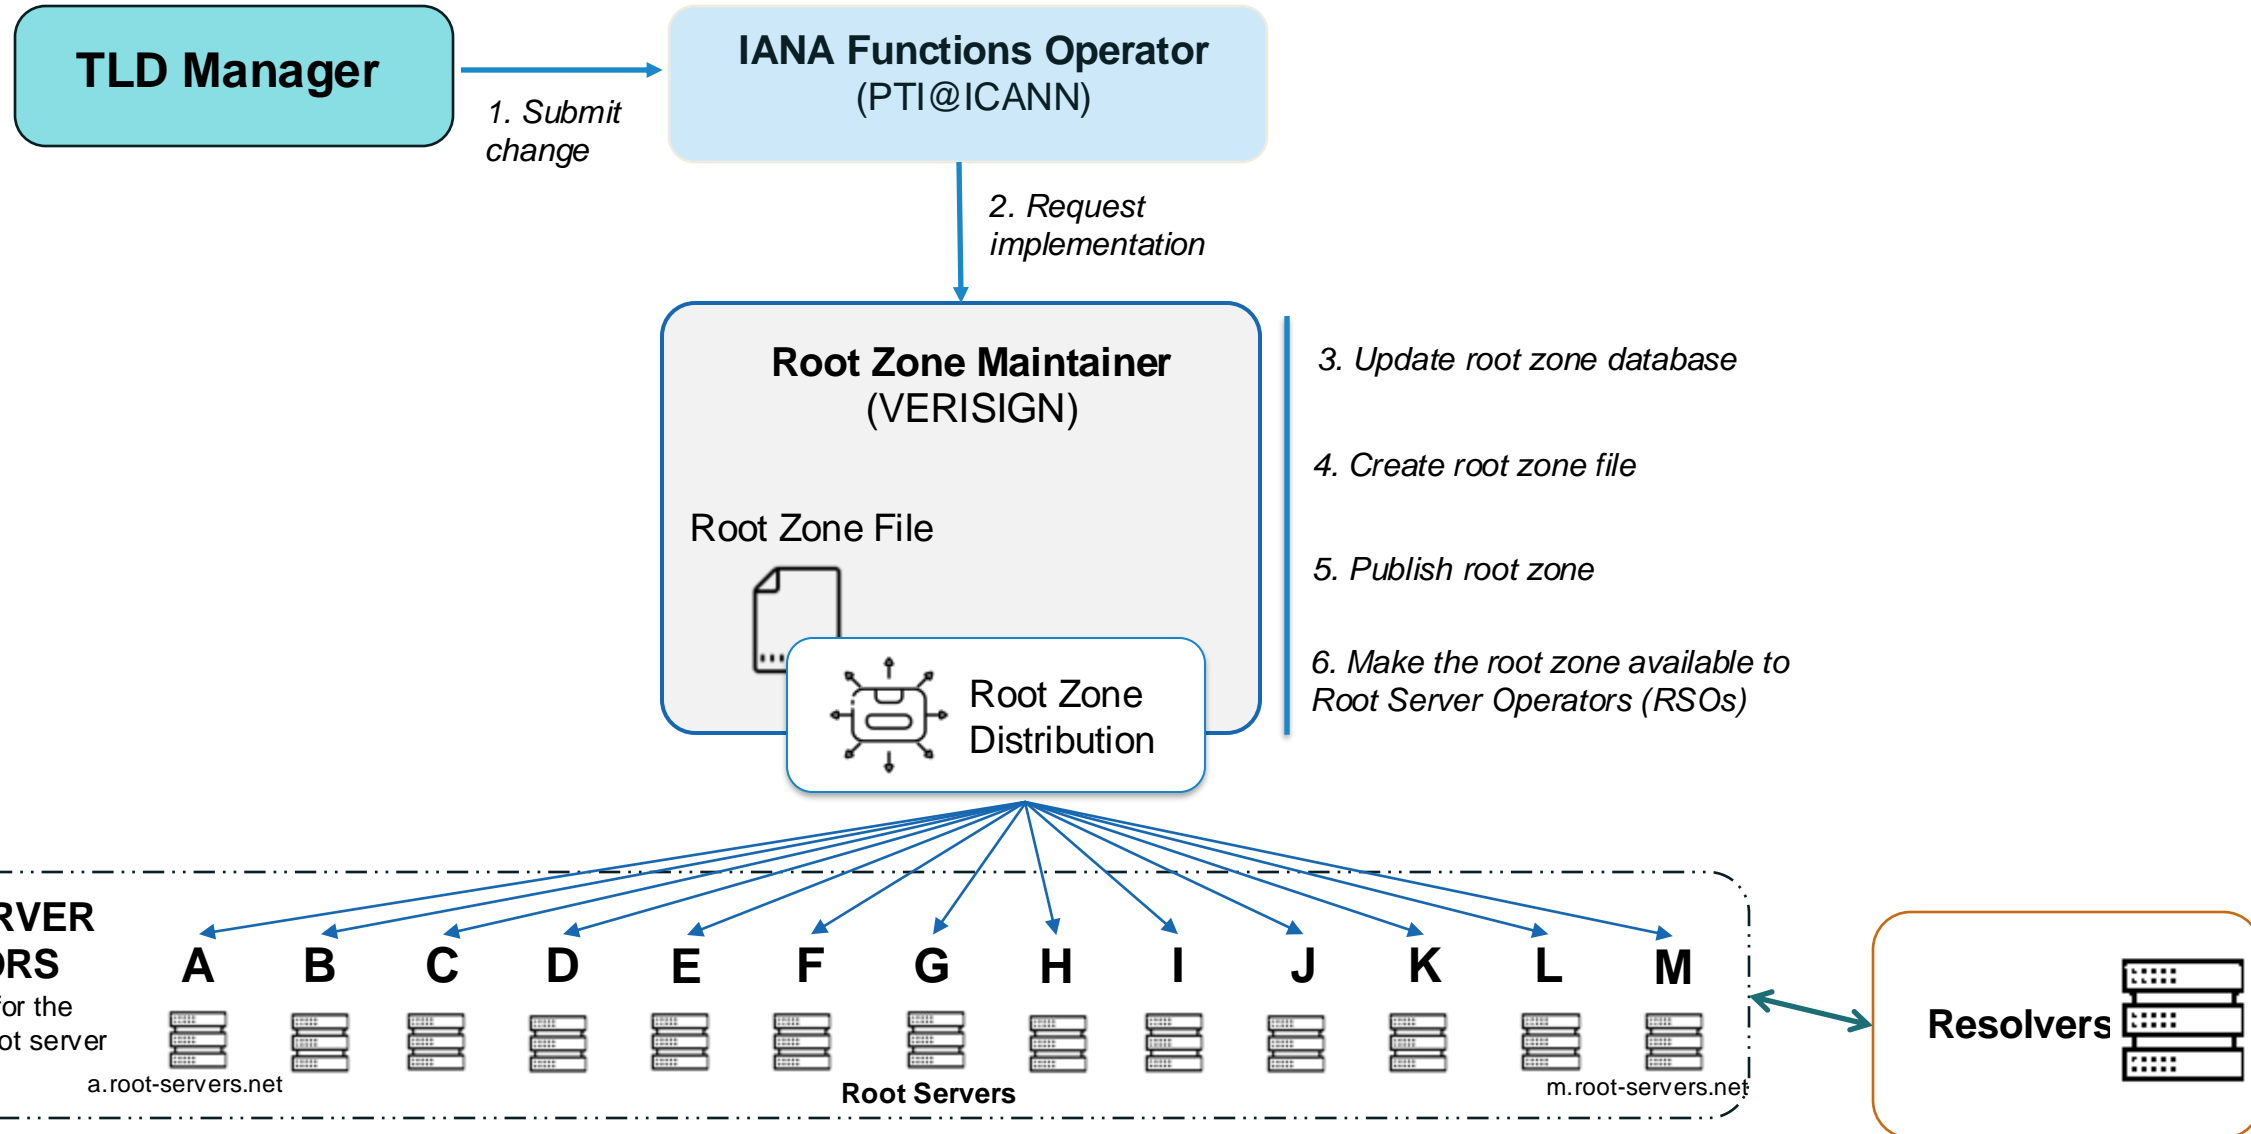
TLD Manager

1. Submit change

IANA Functions Operator
(PTI@ICANN)

2. Request implementation

Root Zone Maintainer
(VERISIGN)

Root Zone File

Root Zone Distribution

3. Update root zone database

4. Create root zone file

5. Publish root zone

6. Make the root zone available to Root Server Operators (RSOs)

RVER
RS
for the
ot server

A B C D E F G H I J K L M

a.root-servers.net

Root Servers

m.root-servers.net

Resolvers